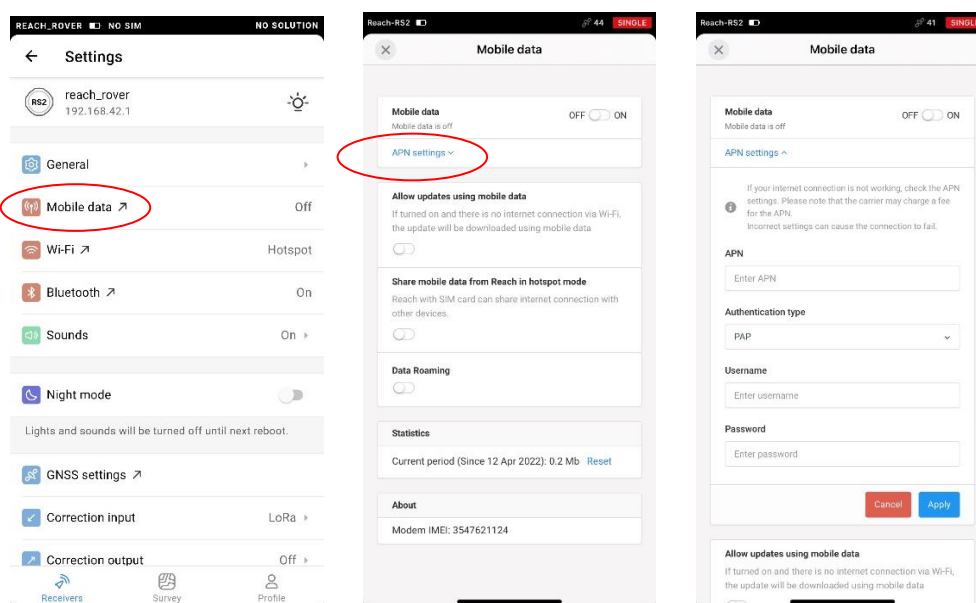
REACH_ROVER NO SIM NO SOLUTION

Settings

reach_rover
192.168.42.1

RS2

General

Mobile data ↗ Off

Wi-Fi ↗ Hotspot

Bluetooth ↗ On

Sounds On

Night mode

Lights and sounds will be turned off until next reboot.

GNSS settings ↗

Correction input LoRa

Correction output Off

Receivers Survey Profile

Reach-RS2 44 SINGLE

Mobile data

Mobile data
Mobile data is off
OFF ON

APN settings

Allow updates using mobile data
If turned on and there is no internet connection via Wi-Fi, the update will be downloaded using mobile data

Share mobile data from Reach in hotspot mode
Reach with SIM card can share internet connection with other devices.

Data Roaming

Statistics

Current period (Since 12 Apr 2022): 0.2 Mb Reset

About

Modem IMEI: 3547621124

Reach-RS2 41 SINGLE

Mobile data

Mobile data
Mobile data is off
OFF ON

APN settings

If your internet connection is not working, check the APN settings. Please note that the carrier may charge a fee for the APN.
Incorrect settings can cause the connection to fail.

APN
Enter APN

Authentication type
PAP

Username
Enter username

Password
Enter password

Cancel Apply

Allow updates using mobile data
If turned on and there is no internet connection via Wi-Fi, the update will be downloaded using mobile data